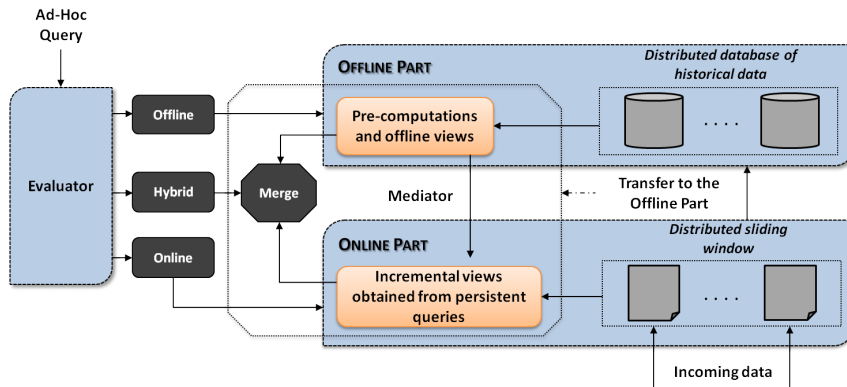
Ad-Hoc Query

Evaluator

Offline

Hybrid

Online

Merge

Mediator

OFFLINE PART

Distributed database of historical data

Pre-computations and offline views

. . . .

Transfer to the Offline Part

ONLINE PART

Distributed sliding window

Incremental views obtained from persistent queries

. . . .

Incoming data